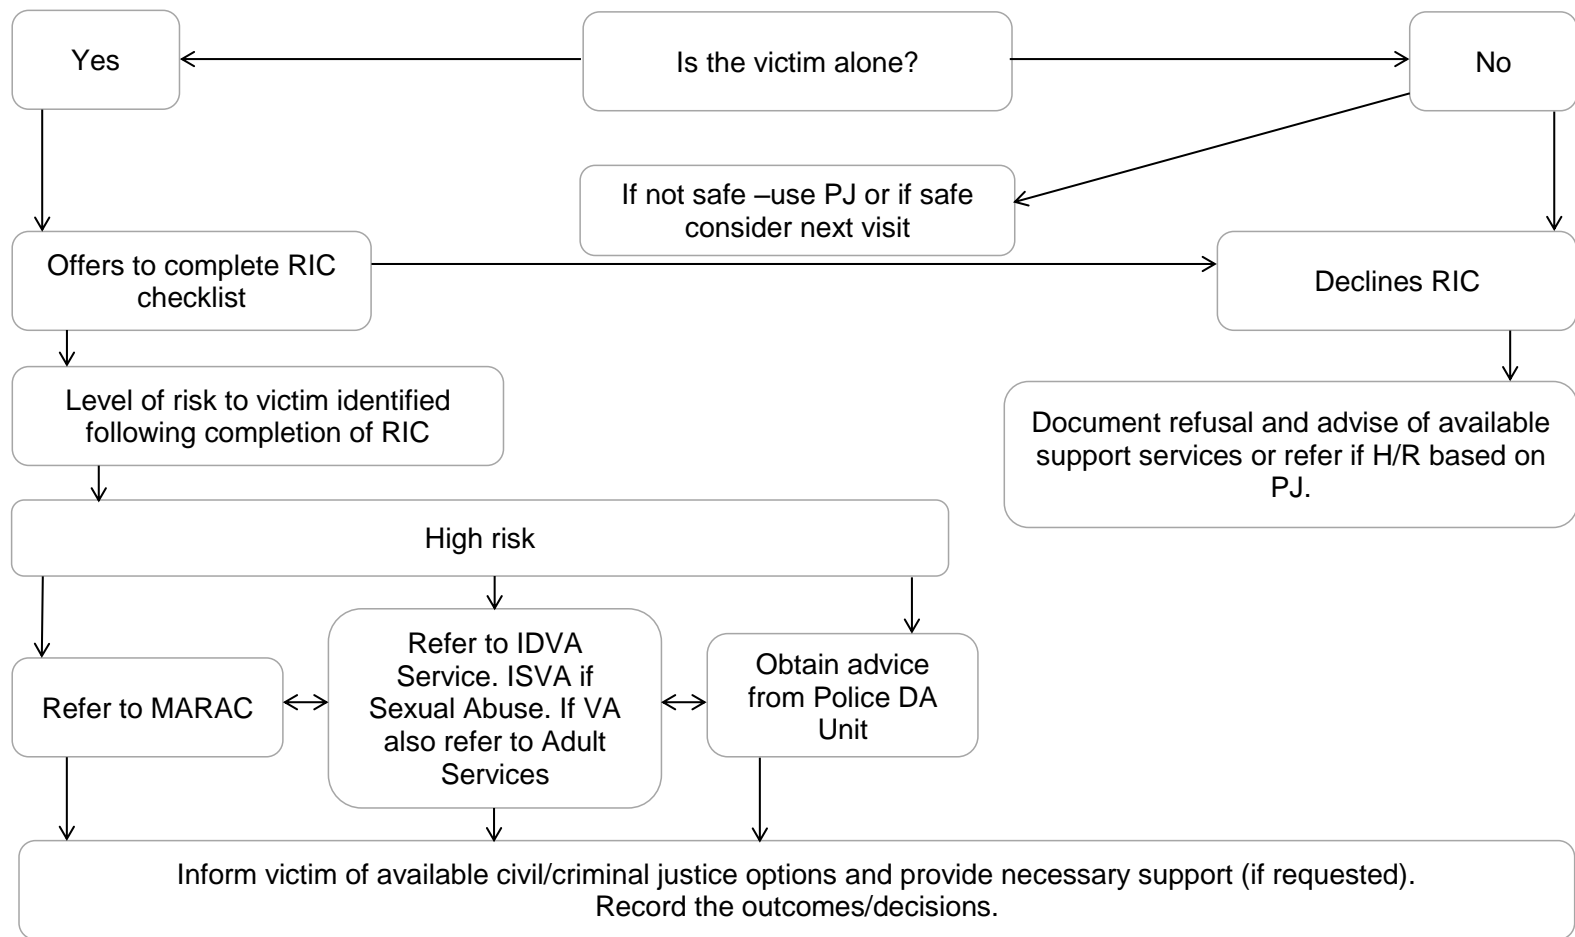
Yes

Is the victim alone?

No

If not safe –use PJ or if safe consider next visit

Offers to complete RIC checklist

Declines RIC

Level of risk to victim identified following completion of RIC

Document refusal and advise of available support services or refer if H/R based on PJ.

High risk

Refer to MARAC

Refer to IDVA Service. ISVA if Sexual Abuse. If VA also refer to Adult Services

Obtain advice from Police DA Unit

Inform victim of available civil/criminal justice options and provide necessary support (if requested). Record the outcomes/decisions.